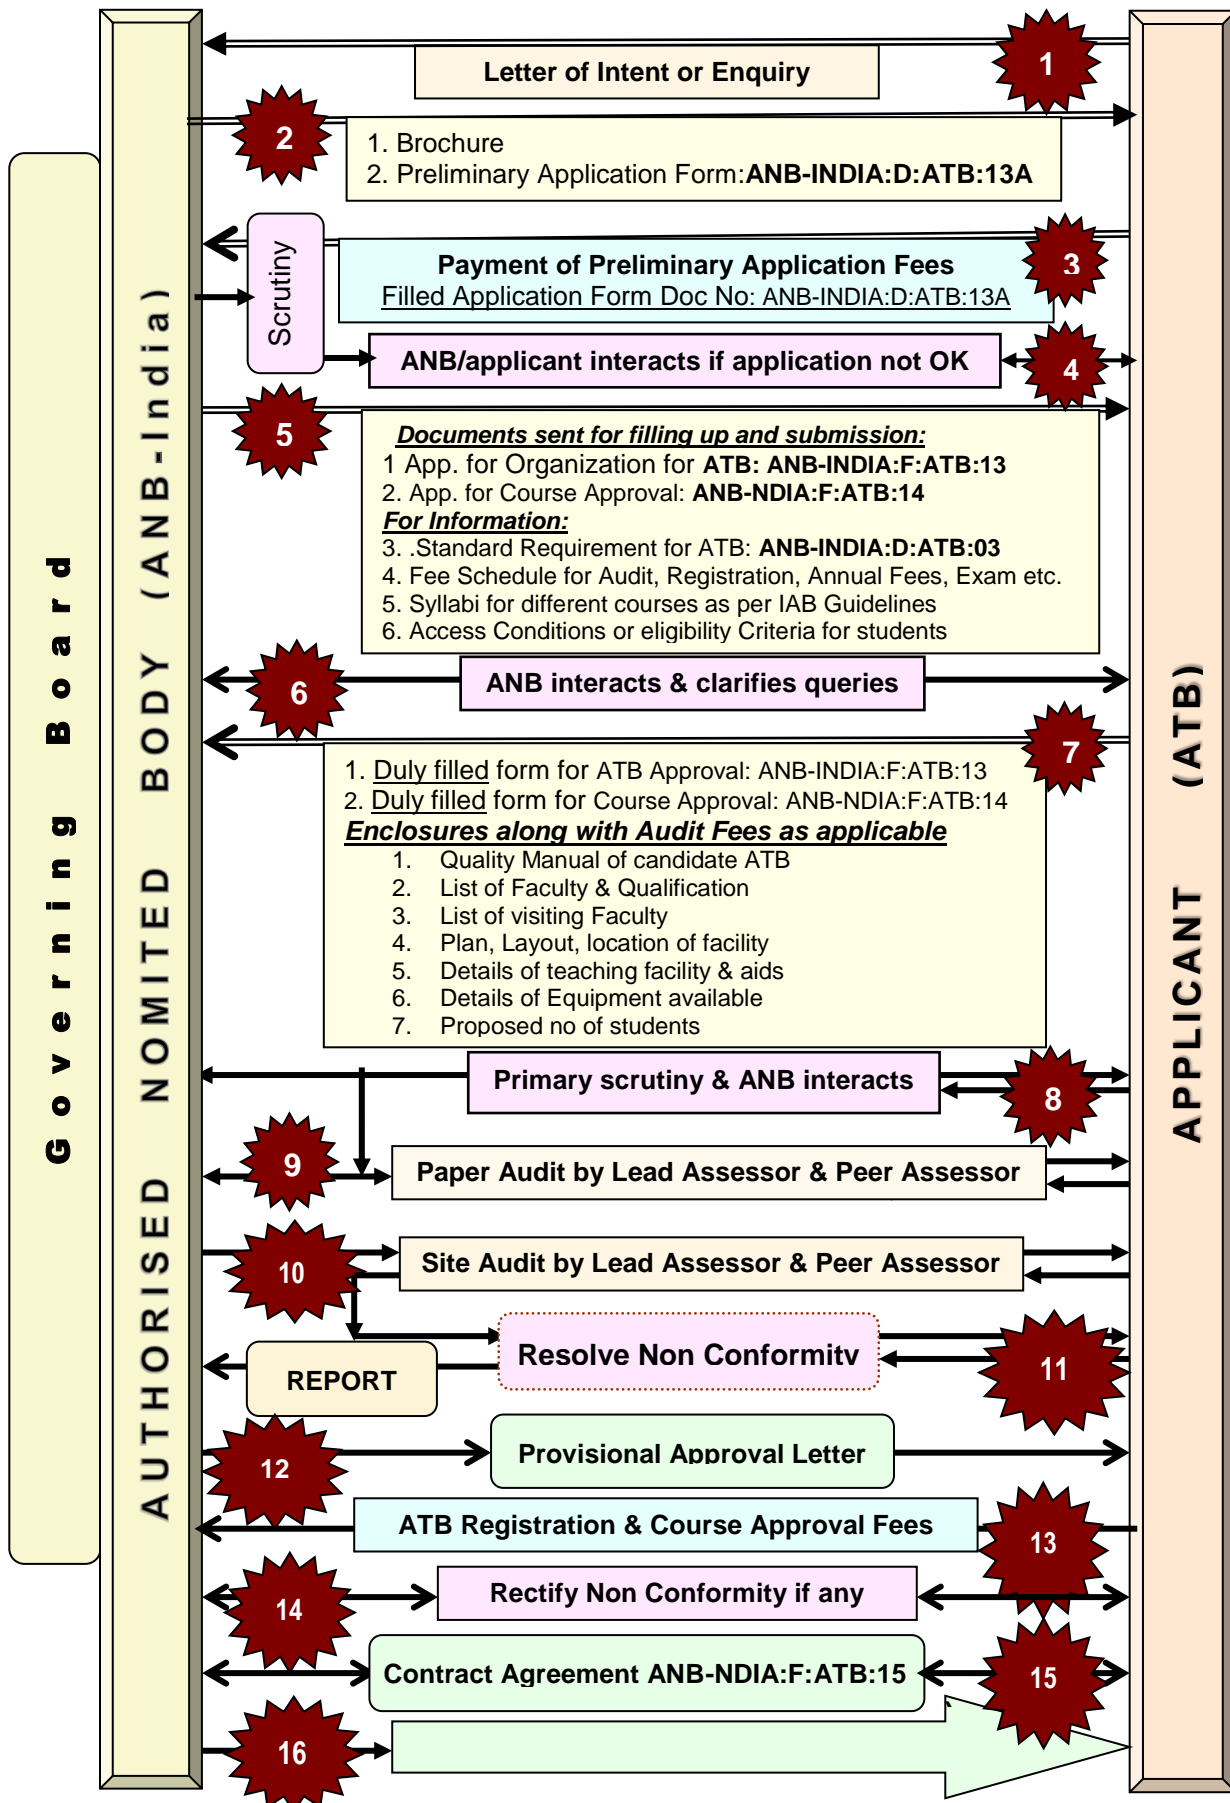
Governing Board

AUTHORISED NOMITED BODY (ANB-India)

APPLICANT (ATB)

1
Letter of Intent or Enquiry

2
1. Brochure
2. Preliminary Application Form:**ANB-INDIA:D:ATB:13A**

Scrutiny

3
Payment of Preliminary Application Fees
Filled Application Form Doc No: ANB-INDIA:D:ATB:13A

4
ANB/applicant interacts if application not OK

5
Documents sent for filling up and submission:
1 App. for Organization for ATB: ANB-INDIA:F:ATB:13
2. App. for Course Approval: ANB-NDIA:F:ATB:14
For Information:
3. .Standard Requirement for ATB: ANB-INDIA:D:ATB:03
4. Fee Schedule for Audit, Registration, Annual Fees, Exam etc.
5. Syllabi for different courses as per IAB Guidelines
6. Access Conditions or eligibility Criteria for students

6
ANB interacts & clarifies queries

7
1. Duly filled form for ATB Approval: ANB-INDIA:F:ATB:13
2. Duly filled form for Course Approval: ANB-NDIA:F:ATB:14
Enclosures along with Audit Fees as applicable
1. Quality Manual of candidate ATB
2. List of Faculty & Qualification
3. List of visiting Faculty
4. Plan, Layout, location of facility
5. Details of teaching facility & aids
6. Details of Equipment available
7. Proposed no of students

8
Primary scrutiny & ANB interacts

9
Paper Audit by Lead Assessor & Peer Assessor

10
Site Audit by Lead Assessor & Peer Assessor

11
Resolve Non Conformity

REPORT

12
Provisional Approval Letter

13
ATB Registration & Course Approval Fees

14
Rectify Non Conformity if any

15
Contract Agreement ANB-NDIA:F:ATB:15

16